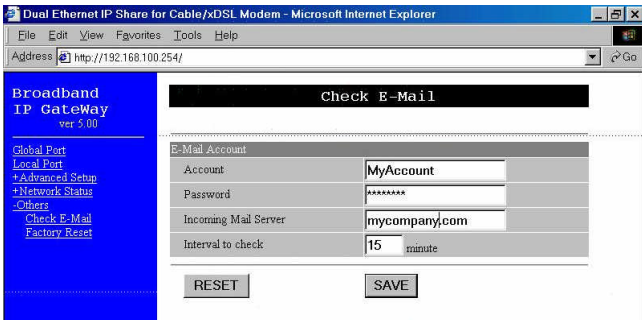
Dual Ethernet IP Share for Cable/xDSL Modem - Microsoft Internet Explorer

File Edit View Favorites Tools Help

Address http://192.168.100.254/

Go

Broadband IP GateWay
ver 5.00

Global Port
Local Port
+Advanced Setup
+Network Status
-Others
Check E-Mail
Factory Reset

Check E-Mail

E-Mail Account

| | |
|---|---|
| Account | MyAccount |
| Password | ******** |
| Incoming Mail Server | mycompany.com |
| Interval to check | 15 minute |

RESET SAVE